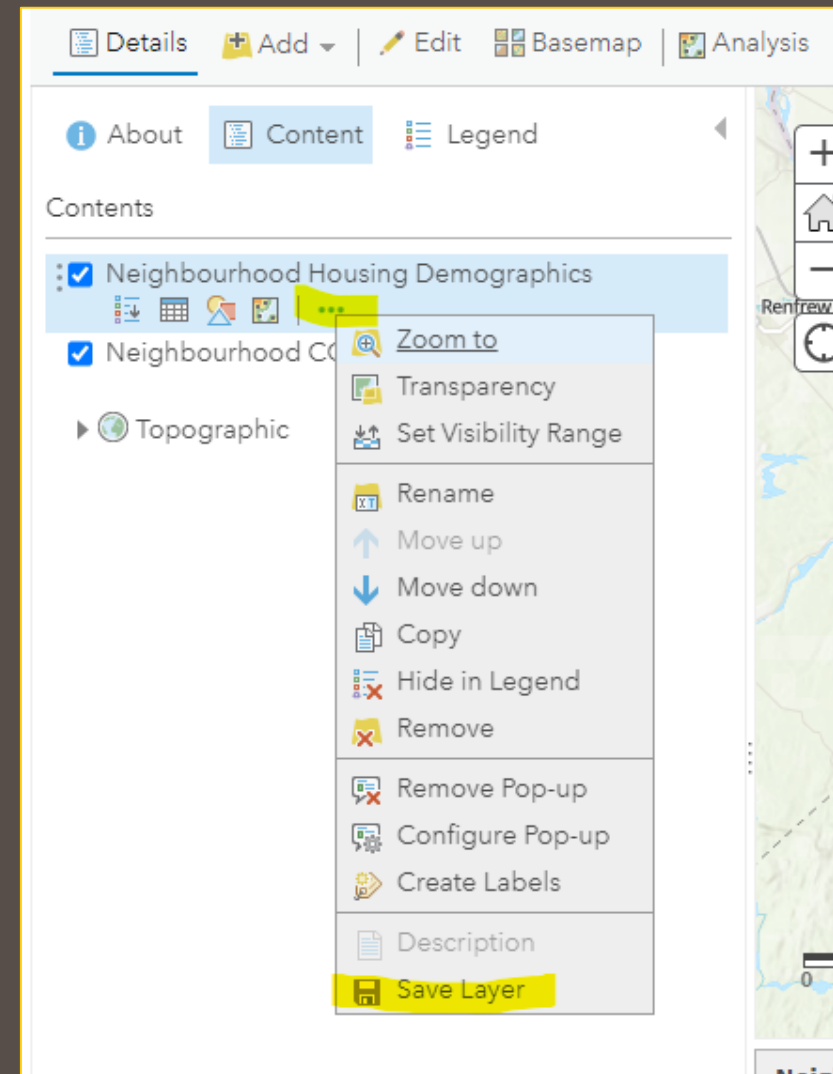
Details Add Edit Basemap Analysis

About Content Legend

Contents

Neighbourhood Housing Demographics

Neighbourhood C

Topographic

Zoom to
Transparency
Set Visibility Range
Rename
Move up
Move down
Copy
Hide in Legend
Remove
Remove Pop-up
Configure Pop-up
Create Labels
Description
Save Layer

Renfrew

0